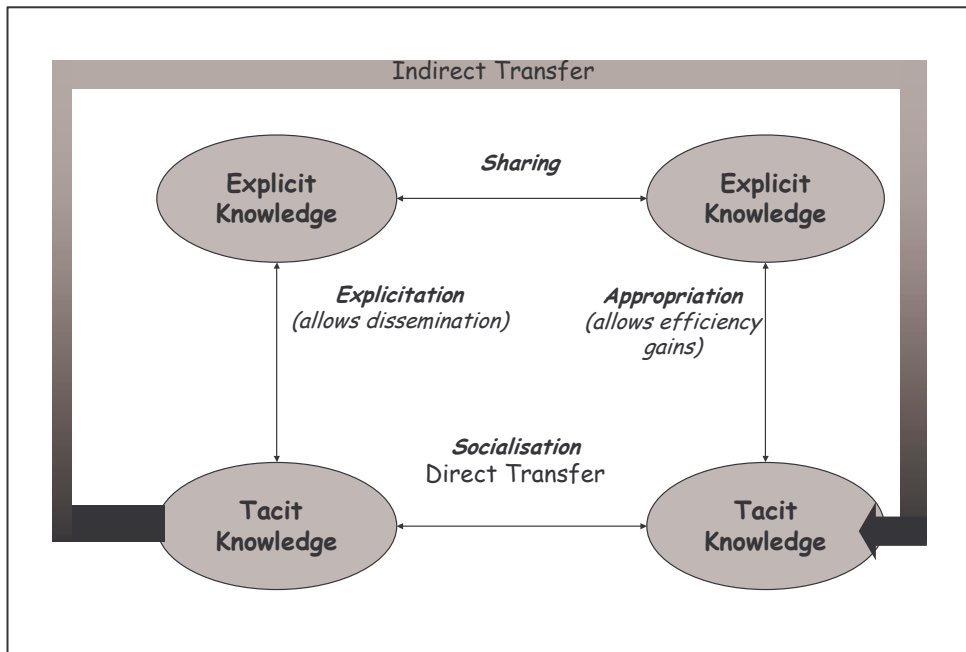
Indirect Transfer

Sharing

Explicit Knowledge

Explicit Knowledge

Explicitation
(allows dissemination)

Appropriation
(allows efficiency gains)

Socialisation
Direct Transfer

Tacit Knowledge

Tacit Knowledge